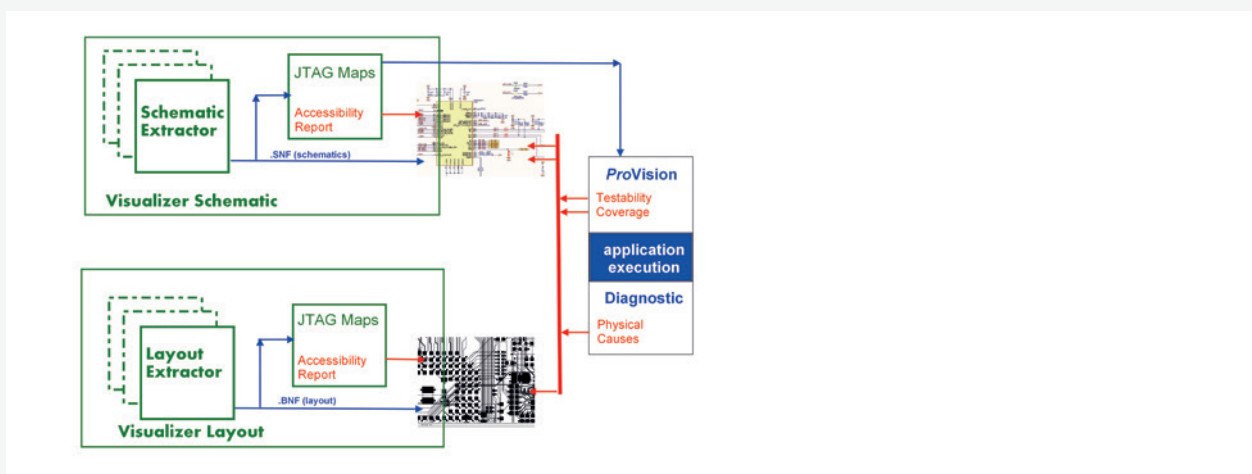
Schematic Extractor

JTAG Maps

Accessibility Report

.SNF (schematics)

Visualizer Schematic

ProVision

Testability Coverage

application execution

Diagnostic

Physical Causes

Layout Extractor

JTAG Maps

Accessibility Report

.BNF (layout)

Visualizer Layout